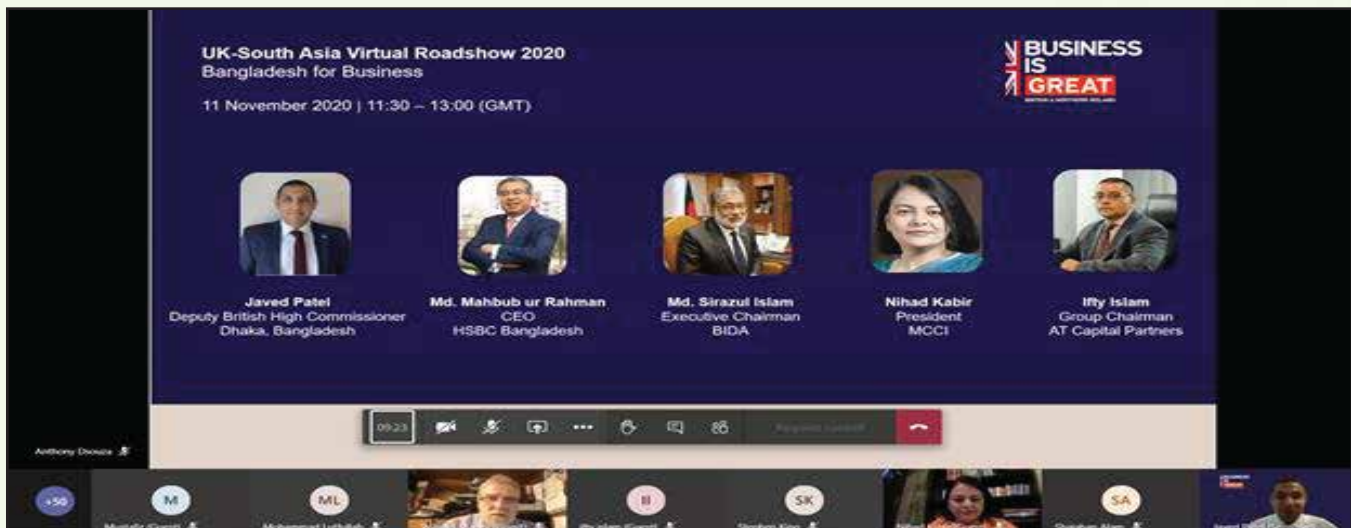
UK-South Asia Virtual Roadshow 2020
Bangladesh for Business

11 November 2020 | 11:30 – 13:00 (GMT)

BUSINESS IS GREAT

Javed Patel
Deputy British High Commissioner
Dhaka, Bangladesh

Md. Mahbub ur Rahman
CEO
HSBC Bangladesh

Md. Sirazul Islam
Executive Chairman
BIDA

Nihad Kabir
President
MCCI

Ifty Islam
Group Chairman
AT Capital Partners

09:23

Anthony Dsouza

+50

M

ML

II

SK

SA

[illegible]